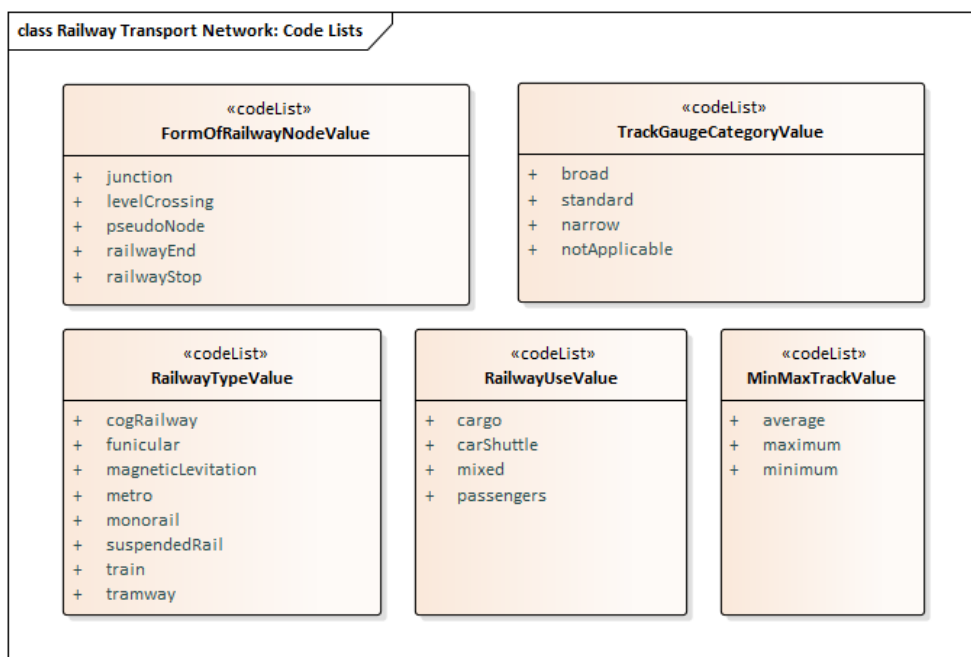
class Railway Transport Network: Code Lists

«codeList»
FormOfRailwayNodeValue

+ junction
+ levelCrossing
+ pseudoNode
+ railwayEnd
+ railwayStop

«codeList»
TrackGaugeCategoryValue

+ broad
+ standard
+ narrow
+ notApplicable

«codeList»
RailwayTypeValue

+ cogRailway
+ funicular
+ magneticLevitation
+ metro
+ monorail
+ suspendedRail
+ train
+ tramway

«codeList»
RailwayUseValue

+ cargo
+ carShuttle
+ mixed
+ passengers

«codeList»
MinMaxTrackValue

+ average
+ maximum
+ minimum